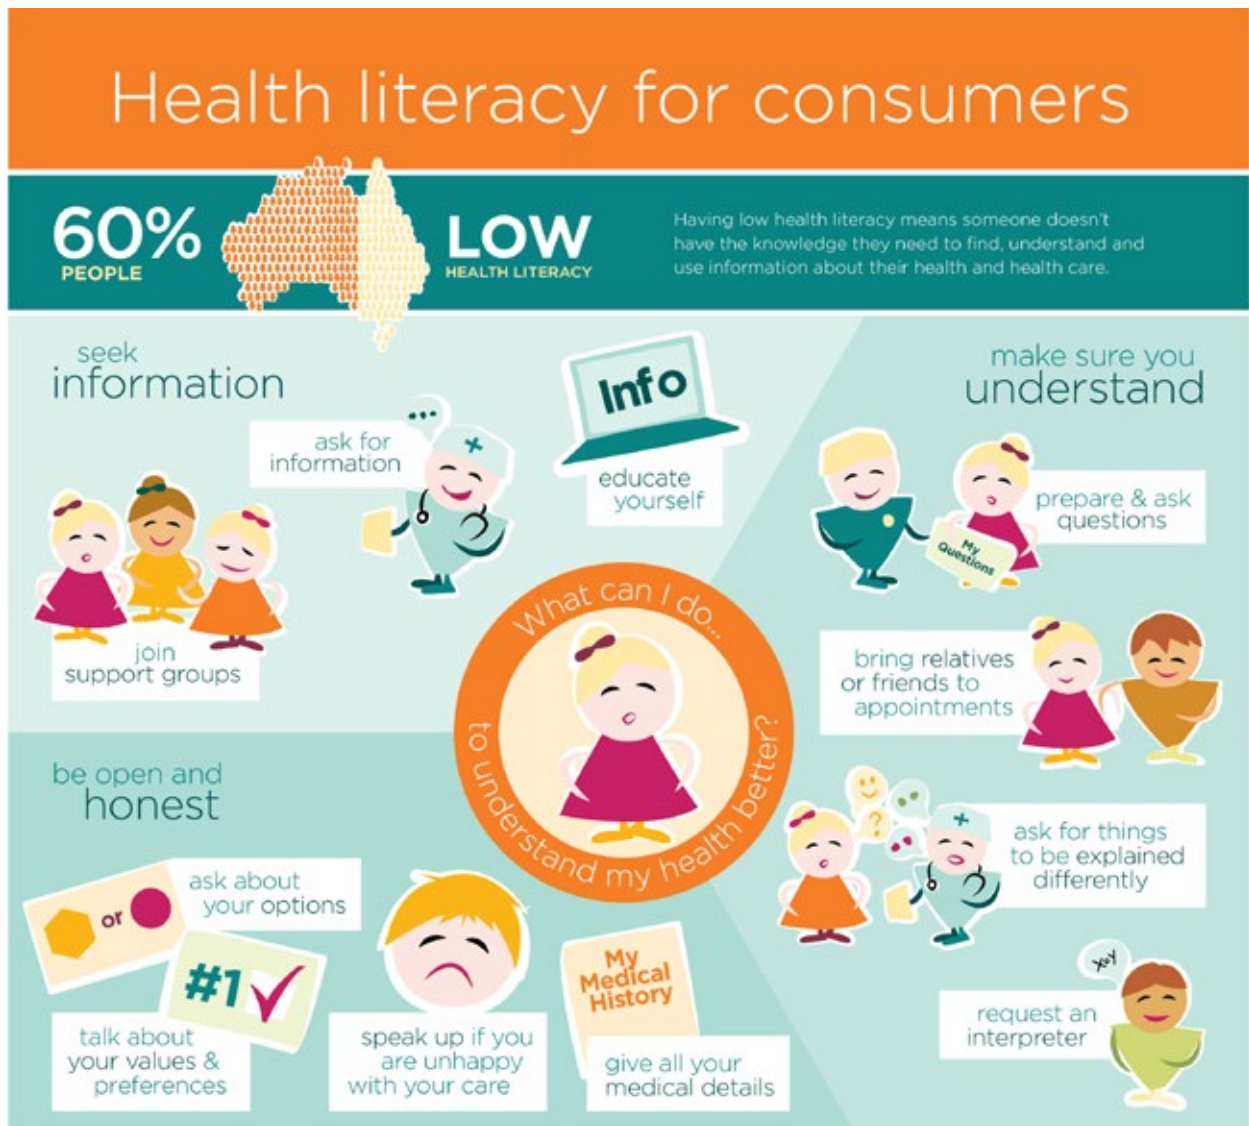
Health literacy for consumers

60%
PEOPLE

LOW
HEALTH LITERACY

Having low health literacy means someone doesn't have the knowledge they need to find, understand and use information about their health and health care.

seek
information

ask for information

Info

educate yourself

join support groups

make sure you
understand

prepare & ask questions

My Questions

What can I do... to understand my health better?

bring relatives or friends to appointments

be open and
honest

ask about your options

or

#1

talk about your values & preferences

speak up if you are unhappy with your care

My Medical History

give all your medical details

ask for things to be explained differently

request an interpreter

Xyz